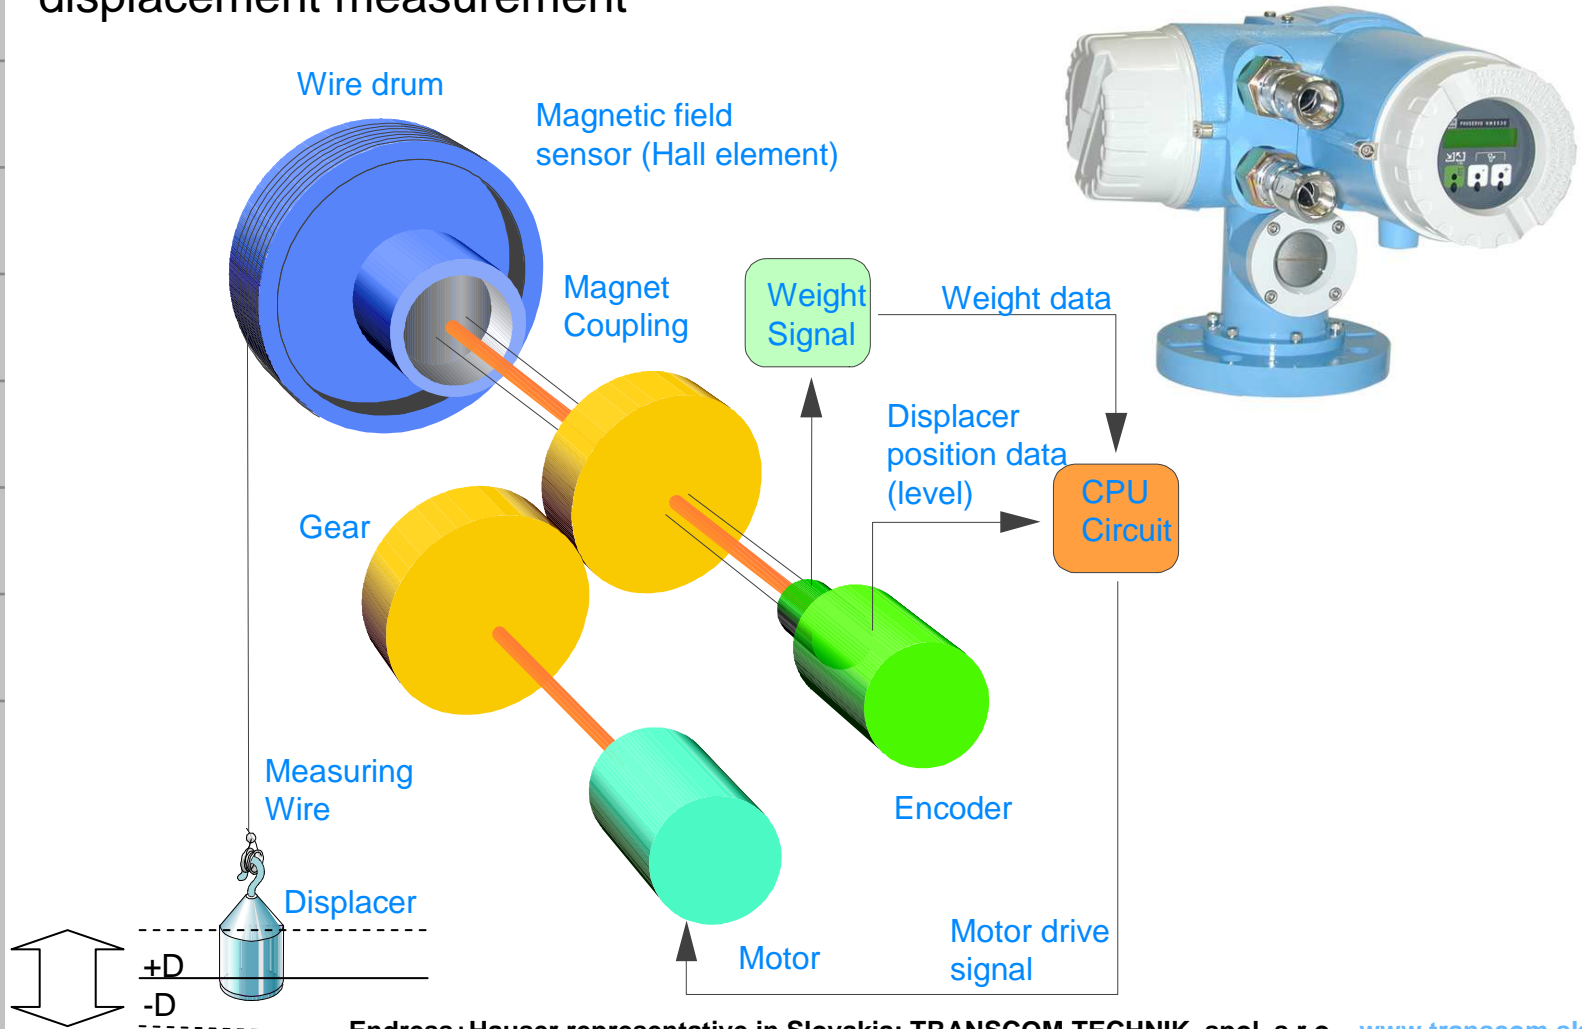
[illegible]displacement measurement

Wire drum

Magnetic field sensor (Hall element)

Magnet Coupling

Weight Signal

Weight data

Displacer position data (level)

CPU Circuit

Gear

Measuring Wire

Encoder

Displacer

+D

-D

Motor

Motor drive signal

Endress+Hauser representative in Slovakia: TRANSCOM TECHNIK, spol. s r.o. www.transcom.sk